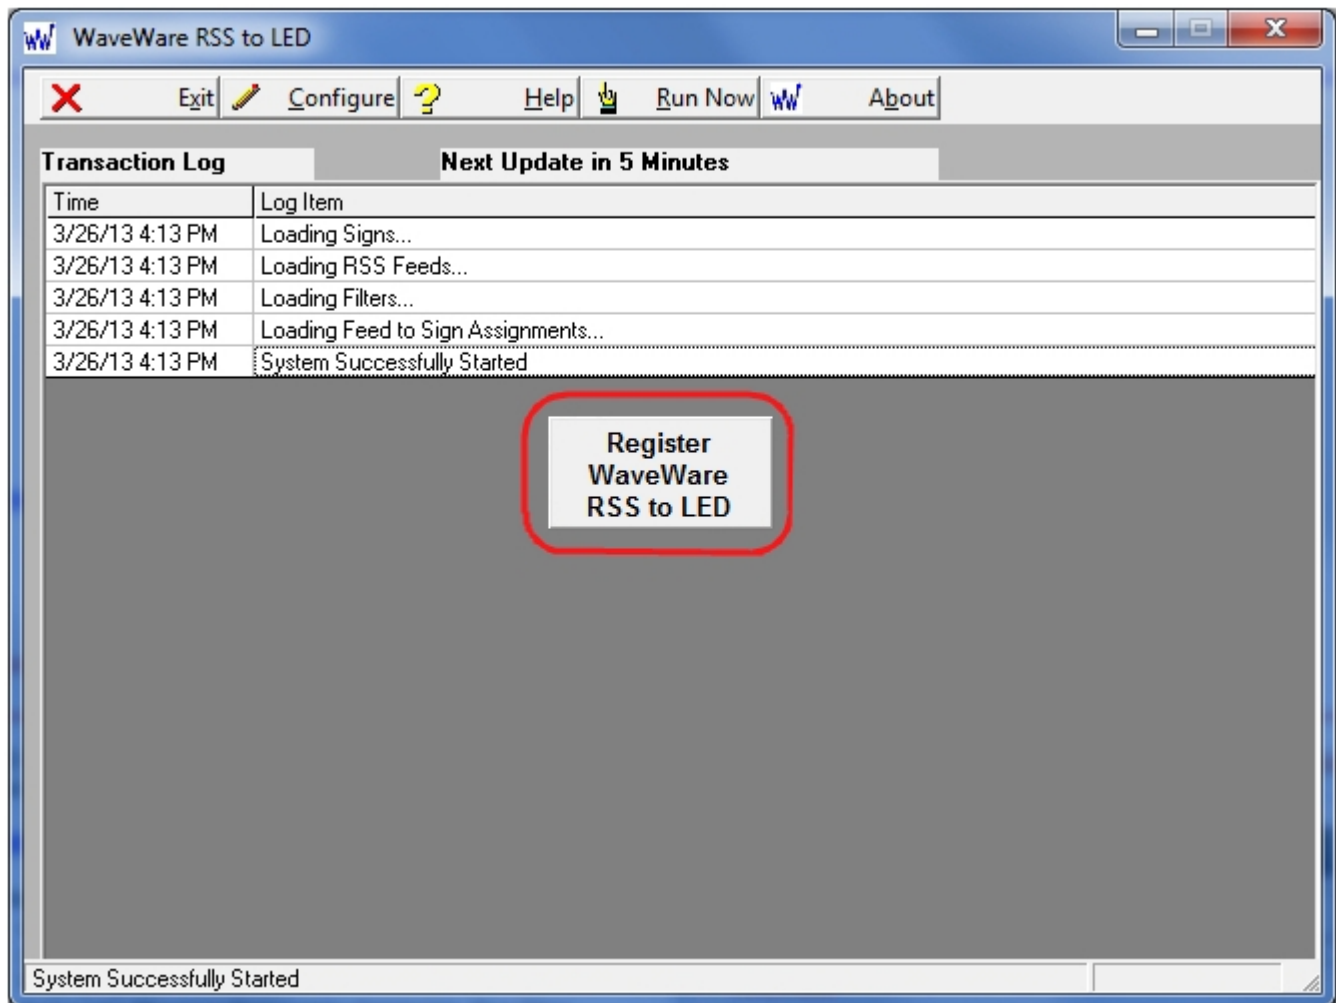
WaveWare RSS to LED

Exit Configure Help Run Now About

Transaction Log

Next Update in 5 Minutes

| Time | Log Item |
|---|---|
| 3/26/13 4:13 PM | Loading Signs... |
| 3/26/13 4:13 PM | Loading RSS Feeds... |
| 3/26/13 4:13 PM | Loading Filters... |
| 3/26/13 4:13 PM | Loading Feed to Sign Assignments... |
| 3/26/13 4:13 PM | System Successfully Started |

Register WaveWare RSS to LED

System Successfully Started